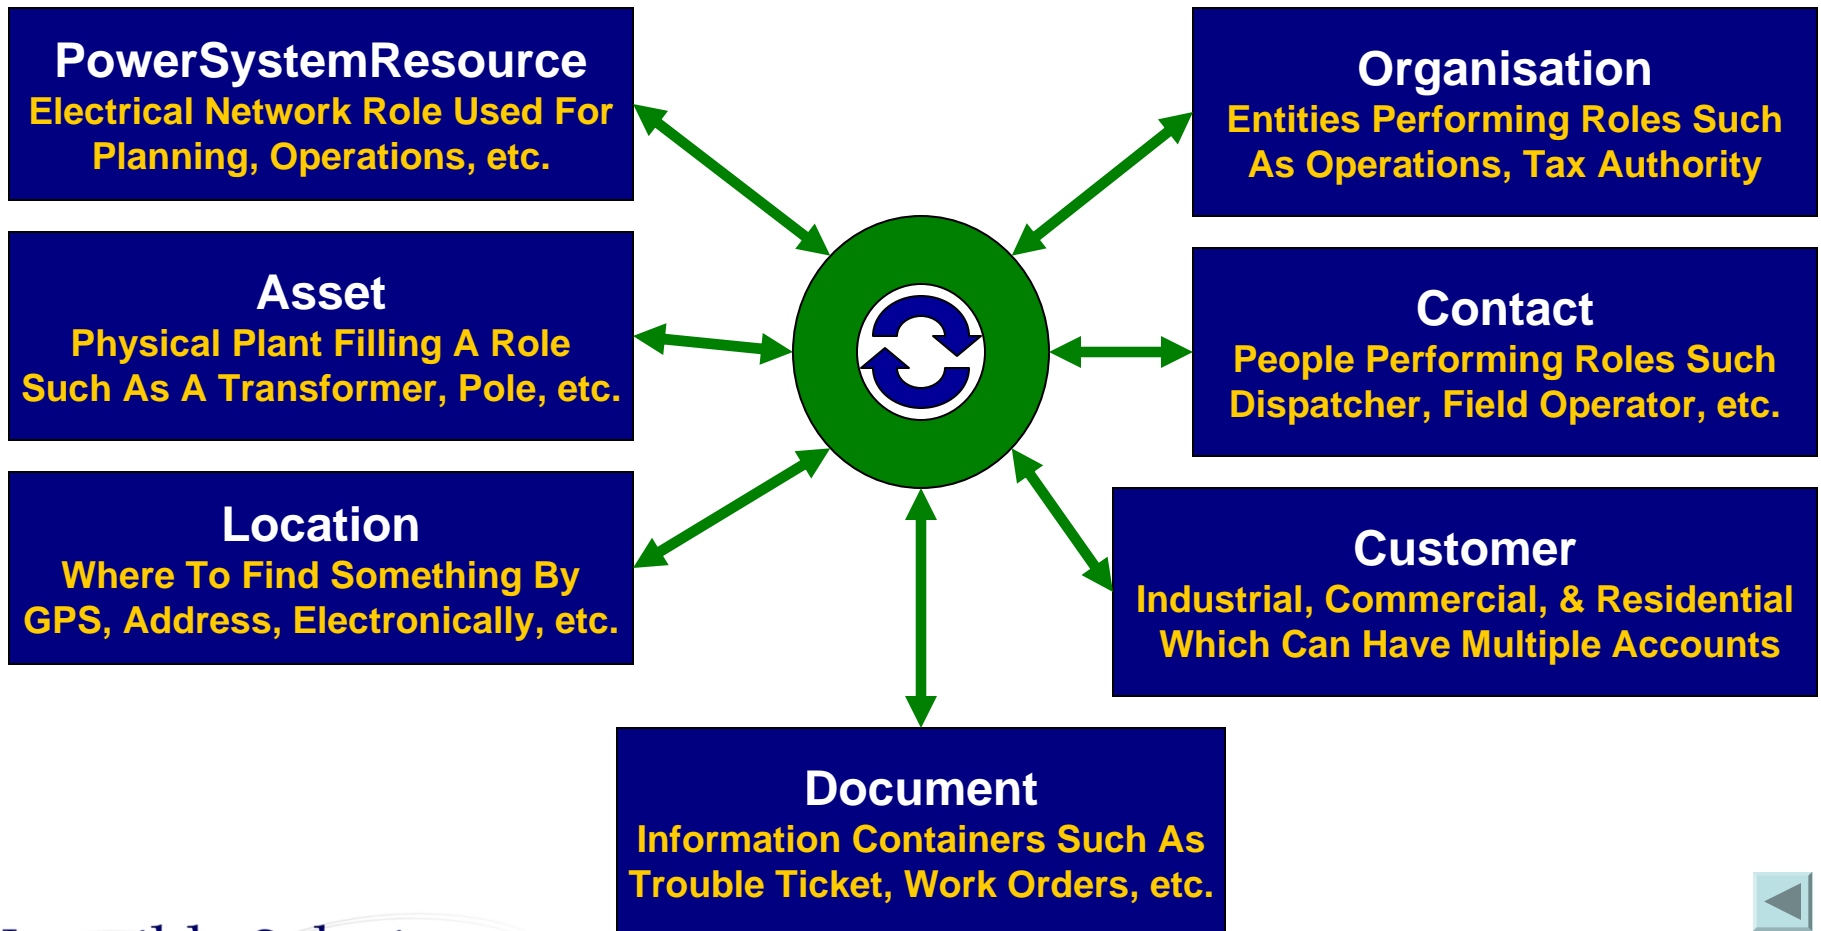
PowerSystemResource
Electrical Network Role Used For Planning, Operations, etc.

Organisation
Entities Performing Roles Such As Operations, Tax Authority

Asset
Physical Plant Filling A Role Such As A Transformer, Pole, etc.

Contact
People Performing Roles Such Dispatcher, Field Operator, etc.

Location
Where To Find Something By GPS, Address, Electronically, etc.

Customer
Industrial, Commercial, & Residential Which Can Have Multiple Accounts

Document
Information Containers Such As Trouble Ticket, Work Orders, etc.

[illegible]